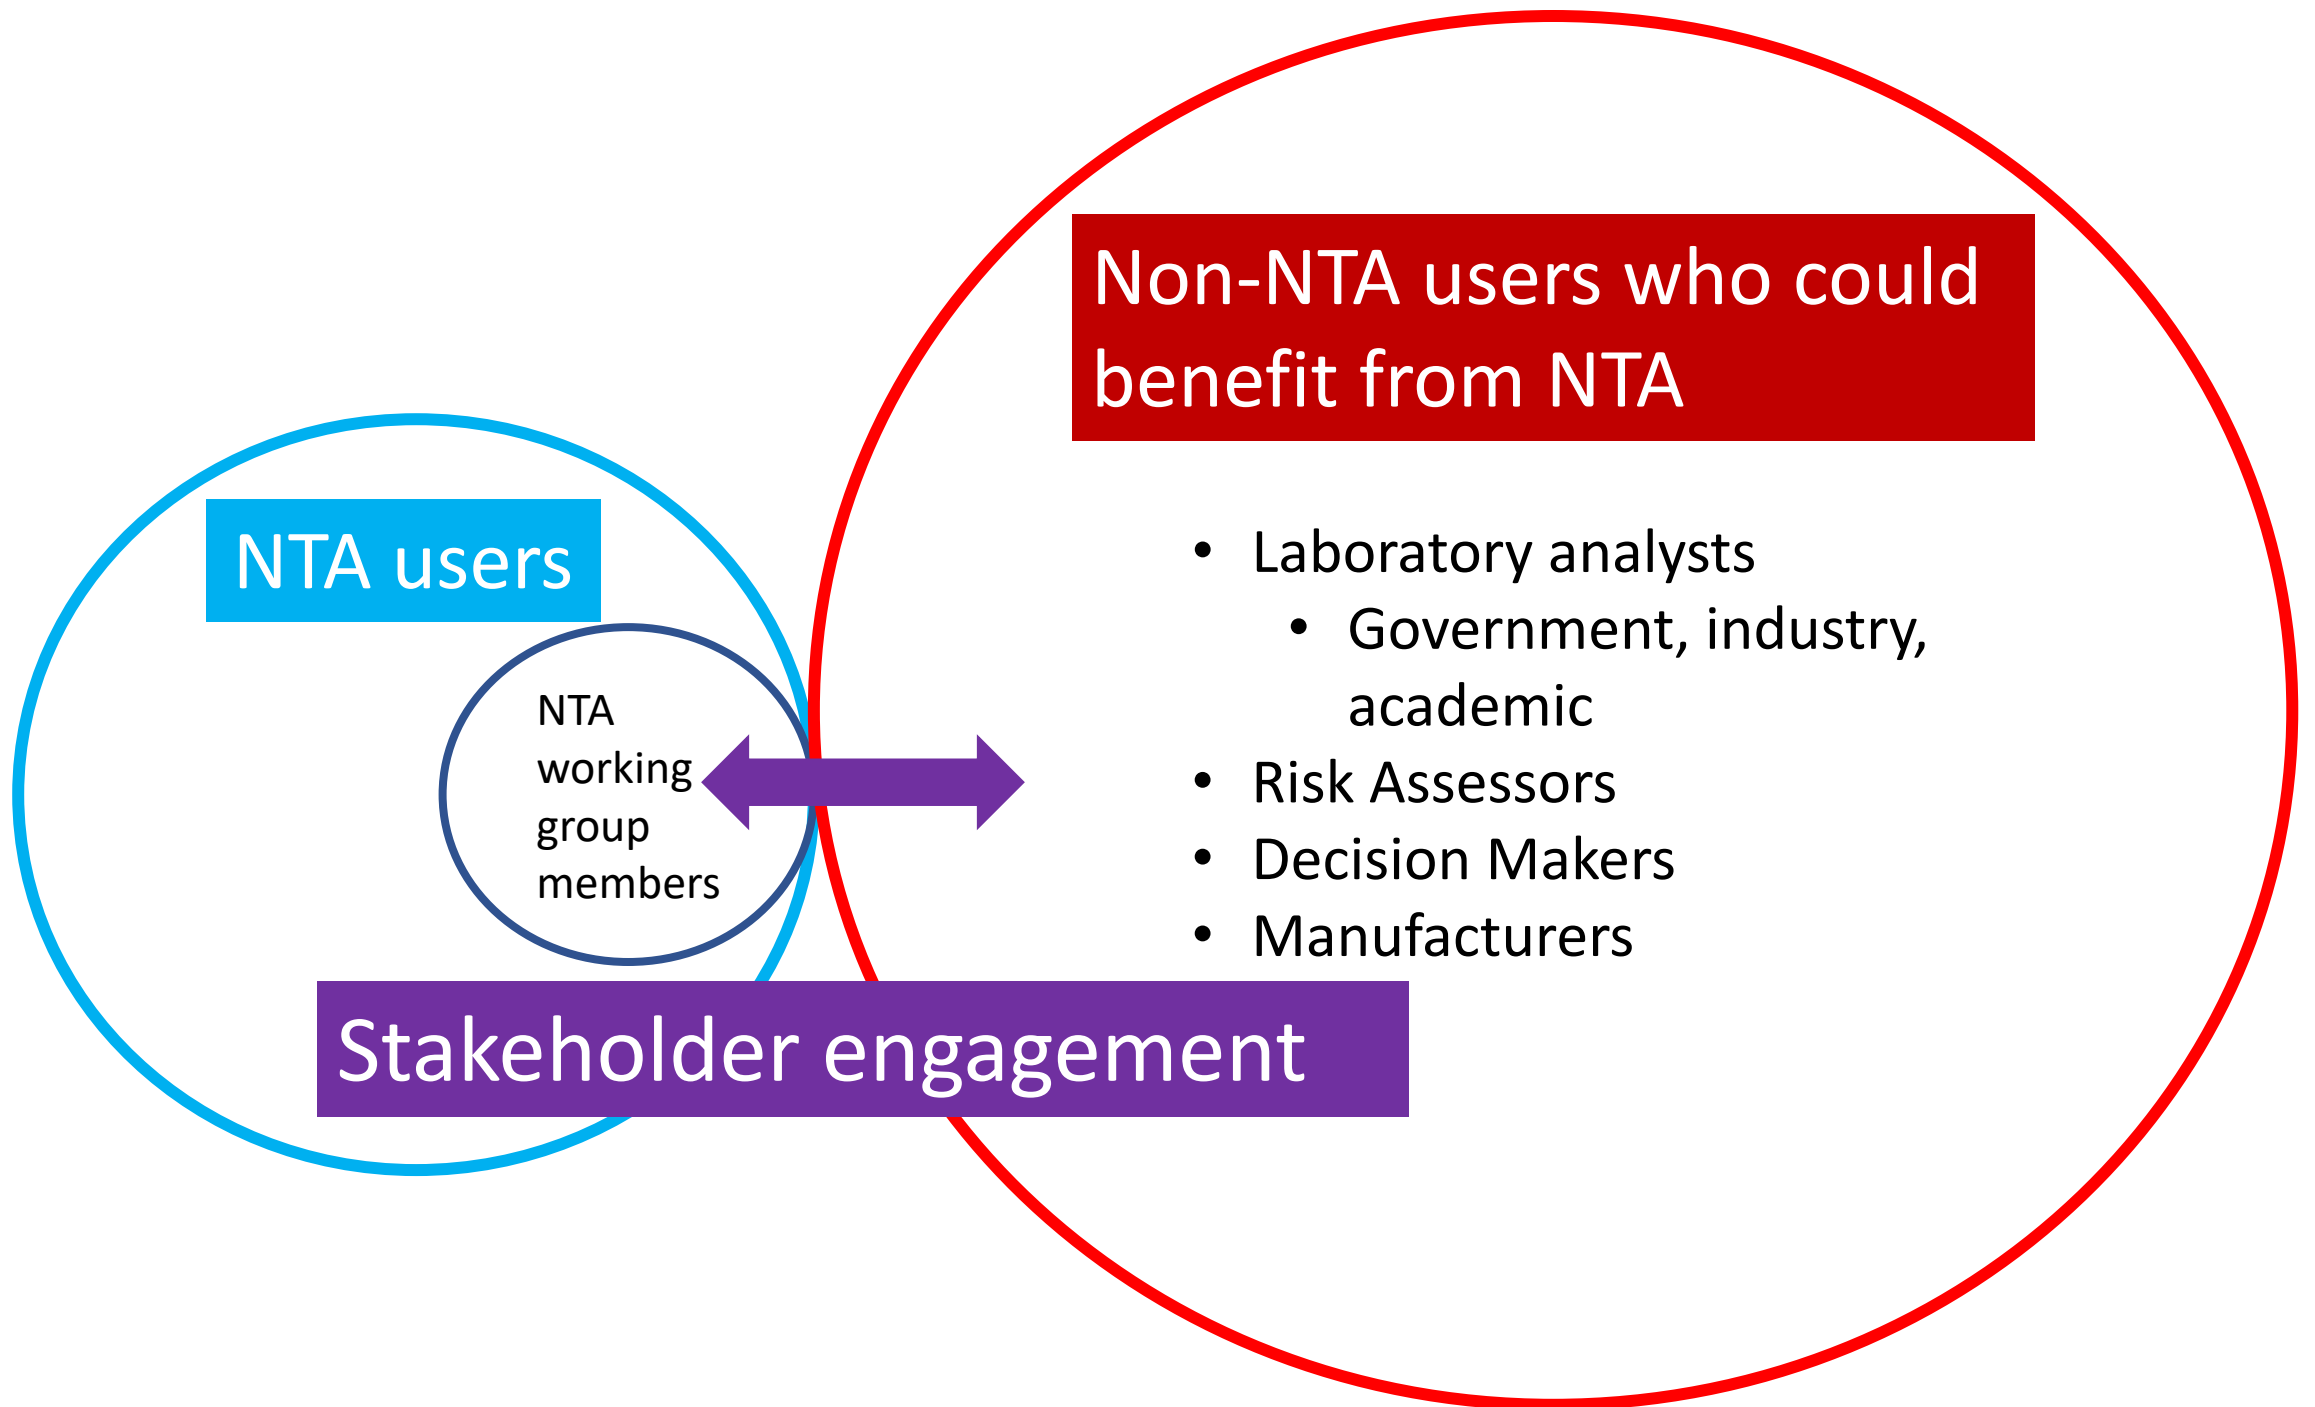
Non-NTA users who could benefit from NTA

NTA users

NTA working group members

- Laboratory analysts
  - Government, industry, academic
- Risk Assessors
- Decision Makers
- Manufacturers

Stakeholder engagement